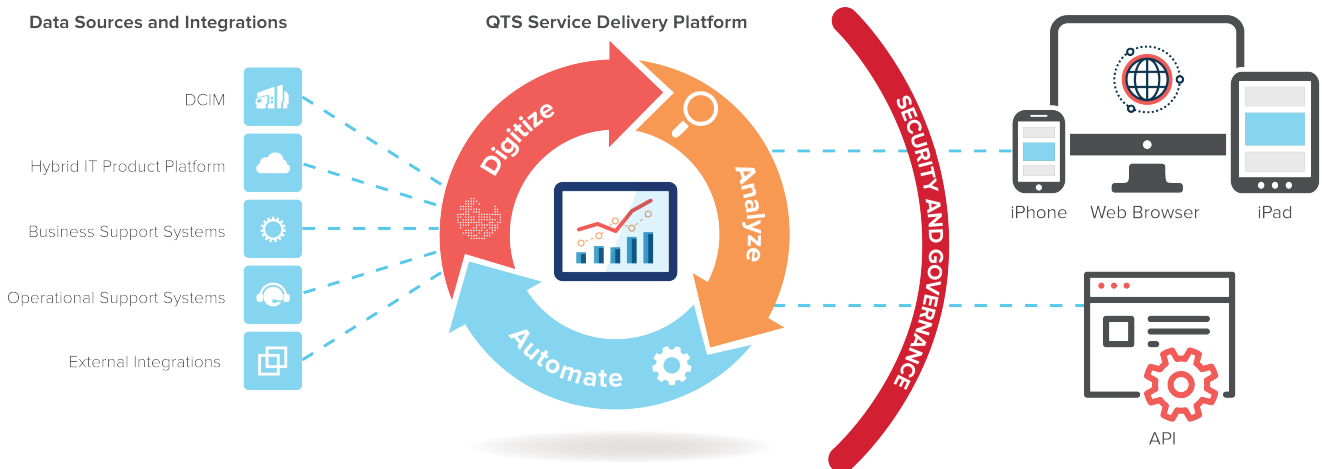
Data Sources and Integrations

DCIM

Hybrid IT Product Platform

Business Support Systems

Operational Support Systems

External Integrations

QTS Service Delivery Platform

Digitize

Analyze

Automate

SECURITY AND GOVERNANCE

iPhone

Web Browser

iPad

API